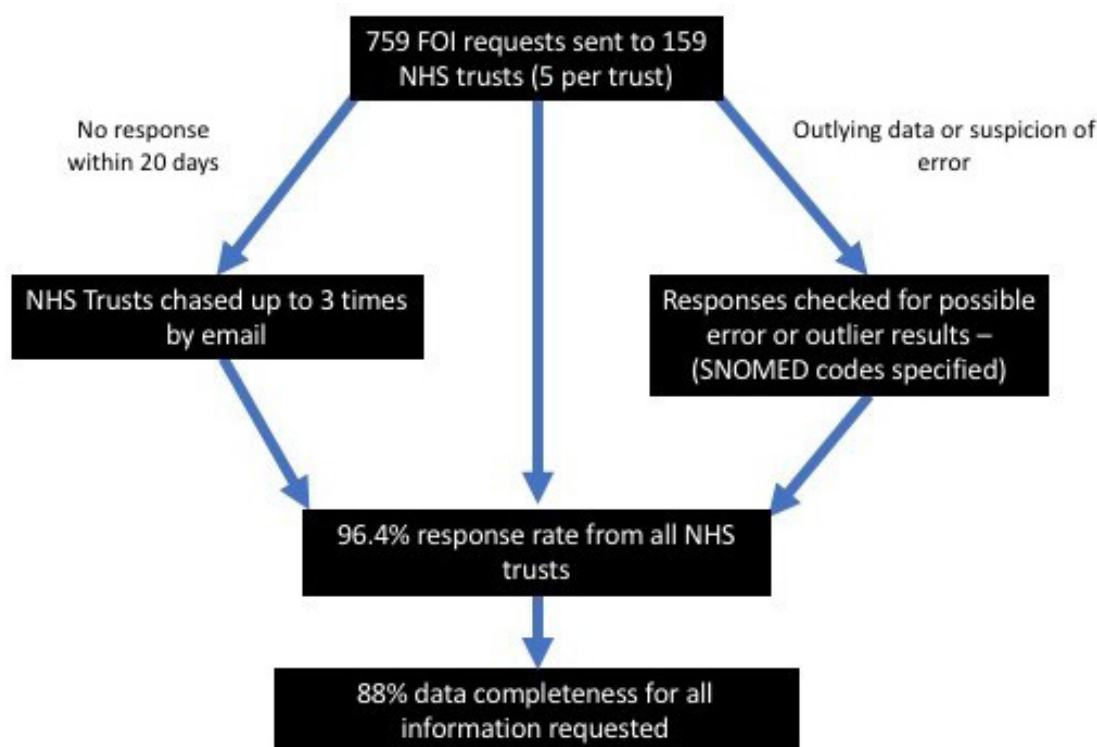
759 FOI requests sent to 159 NHS trusts (5 per trust)

No response within 20 days

Outlying data or suspicion of error

NHS Trusts chased up to 3 times by email

Responses checked for possible error or outlier results – (SNOMED codes specified)

96.4% response rate from all NHS trusts

88% data completeness for all information requested